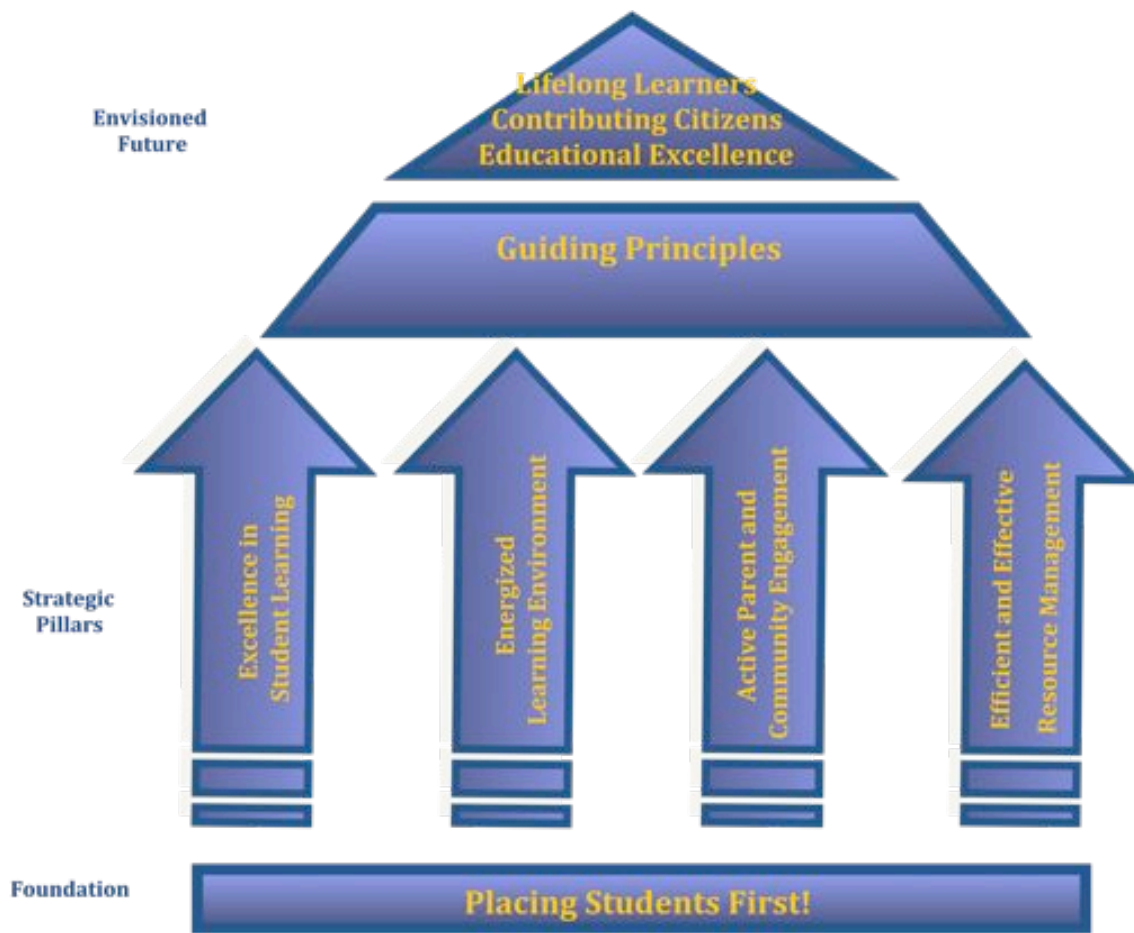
Envisioned Future

Lifelong Learners
Contributing Citizens
Educational Excellence

Guiding Principles

Strategic Pillars

Excellence in Student Learning

Energized Learning Environment

Active Parent and Community Engagement

Efficient and Effective Resource Management

Foundation

Placing Students First!